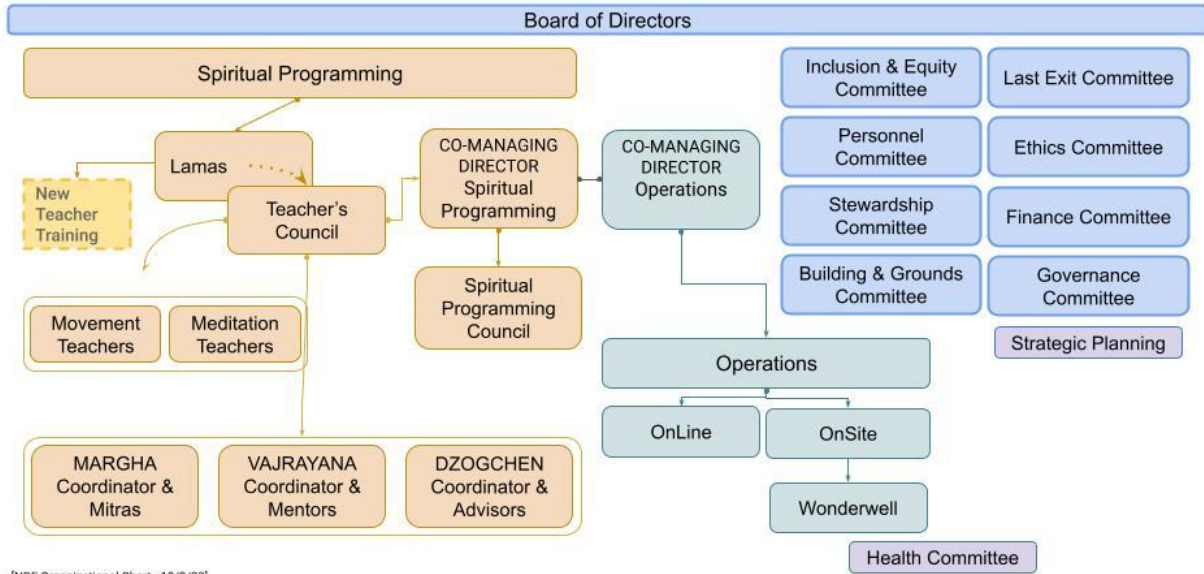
Board of Directors

Spiritual Programming

Lamas

New Teacher Training

Teacher's Council

CO-MANAGING DIRECTOR Spiritual Programming

CO-MANAGING DIRECTOR Operations

Spiritual Programming Council

Movement Teachers

Meditation Teachers

MARGHA Coordinator & Mitras

VAJRAYANA Coordinator & Mentors

DZOGCHEN Coordinator & Advisors

Operations

OnLine

OnSite

Wonderwell

Inclusion & Equity Committee

Last Exit Committee

Personnel Committee

Ethics Committee

Stewardship Committee

Finance Committee

Building & Grounds Committee

Governance Committee

Strategic Planning

Health Committee

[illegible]